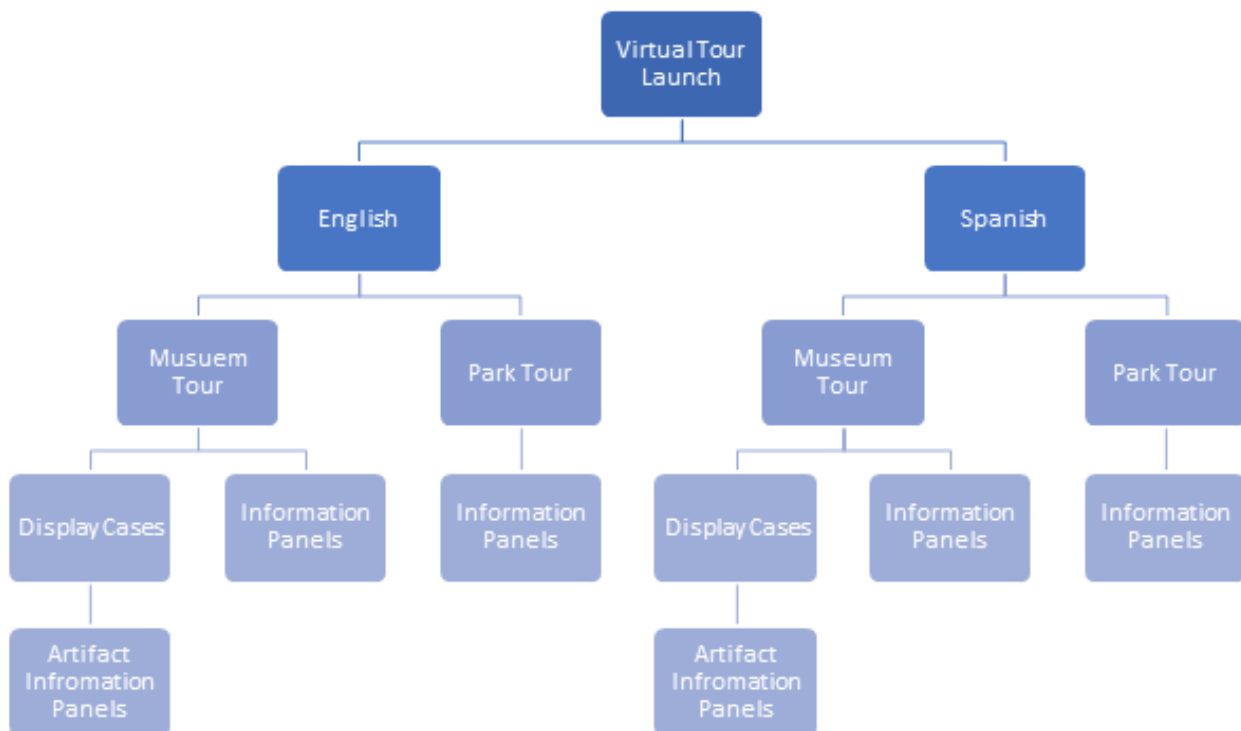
Virtual Tour Launch

English

Spanish

Musuem Tour

Park Tour

Museum Tour

Park Tour

Display Cases

Information Panels

Information Panels

Display Cases

Information Panels

Information Panels

Artifact Infromation Panels

Artifact Infromation Panels